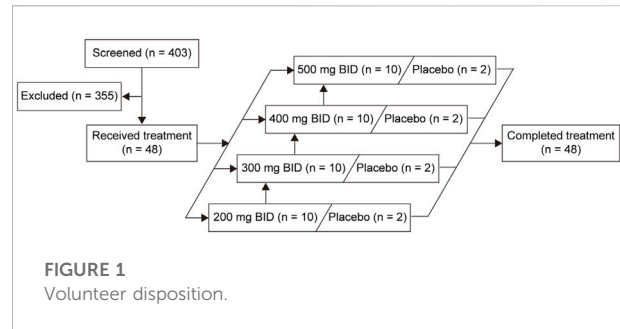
Screened (n = 403)

Excluded (n = 355)

Received treatment (n = 48)

500 mg BID (n = 10) Placebo (n = 2)

400 mg BID (n = 10) Placebo (n = 2)

300 mg BID (n = 10) Placebo (n = 2)

200 mg BID (n = 10) Placebo (n = 2)

Completed treatment (n = 48)

FIGURE 1
Volunteer disposition.